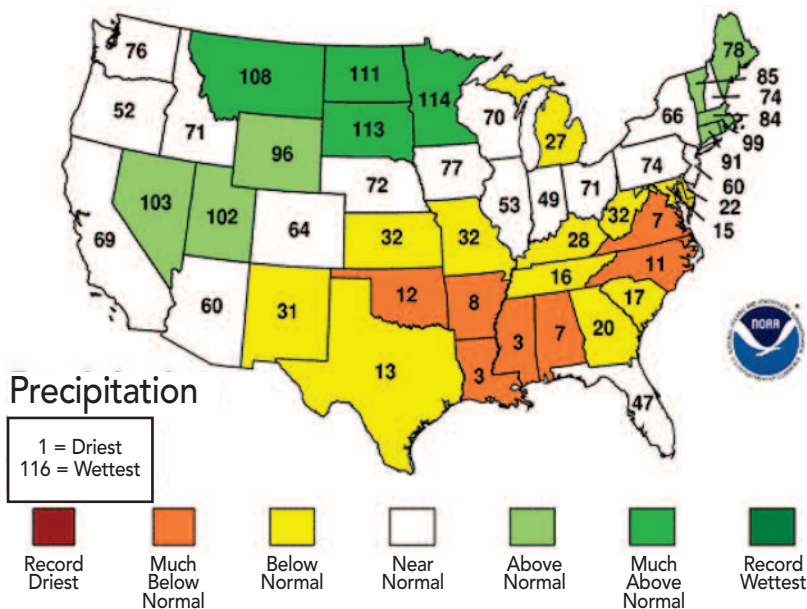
76
108
111
114
78
85
52
71
74
84
70
66
27
113
99
96
91
77
74
60
72
71
49
53
103
102
22
32
64
32
7
32
15
28
69
16
11
12
8
60
31
17
20
3
7
13
3
47

Precipitation

1 = Driest
116 = Wettest

Record Driest
Much Below Normal
Below Normal
Near Normal
Above Normal
Much Above Normal
Record Wettest

NOAA